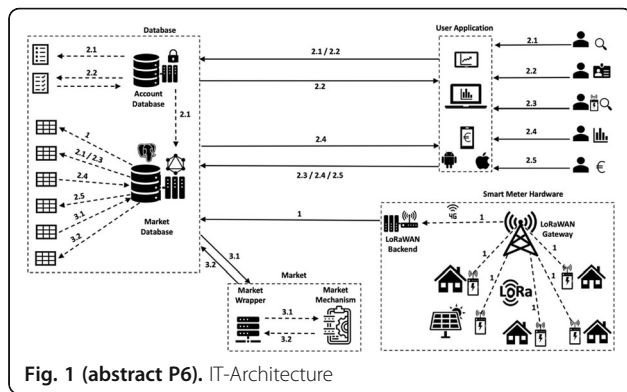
Database

2.1
2.2
Account Database
2.1
1
2.1 / 2.3
2.4
2.5
3.1
3.2
Market Database

User Application

2.1 / 2.2
2.2
2.4
2.3 / 2.4 / 2.5

2.1
2.2
2.3
2.4
2.5

Smart Meter Hardware

1
4G
1
LoRaWAN Backend
LoRaWAN Gateway
1
1
1
1
1
LoRa

3.1
3.2
Market
Market Wrapper
Market Mechanism
3.1
3.2

Fig. 1 (abstract P6). IT-Architecture